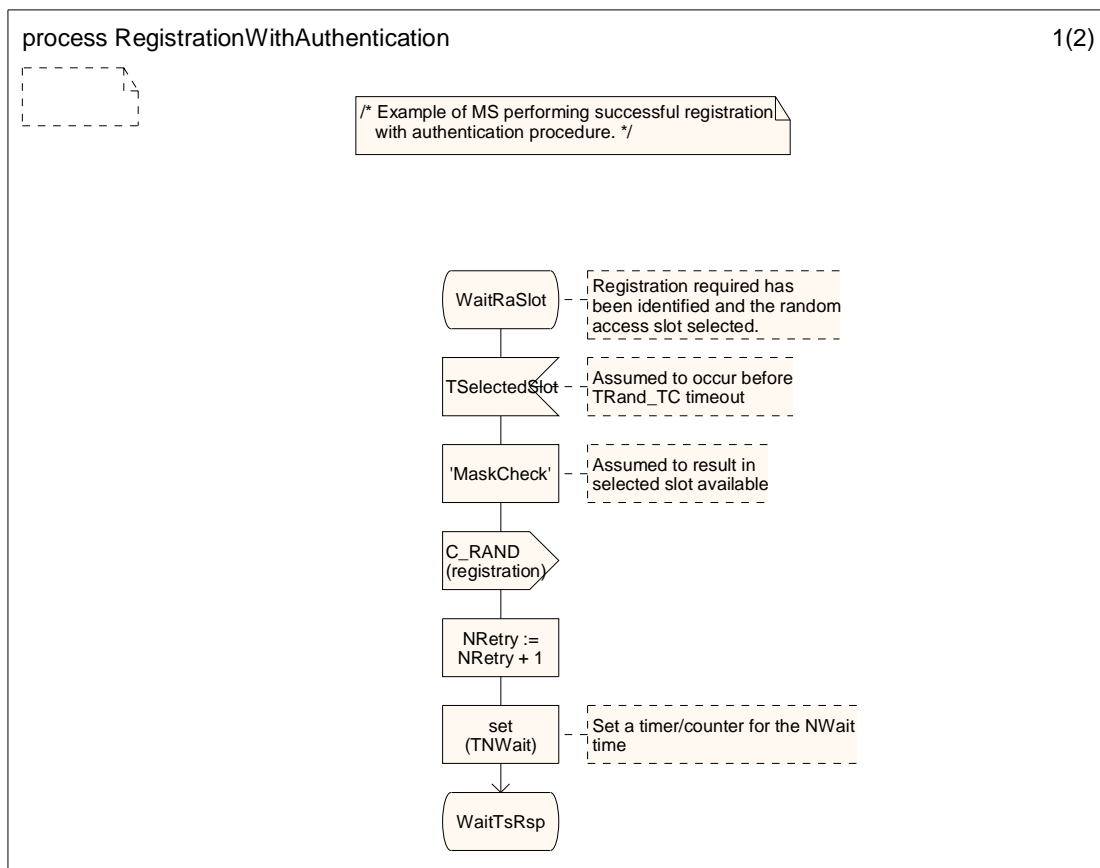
process RegistrationWithAuthentication

1(2)

/* Example of MS performing successful registration with authentication procedure. */

WaitRaSlot

Registration required has been identified and the random access slot selected.

TSelectedSlot

Assumed to occur before TRand_TC timeout

'MaskCheck'

Assumed to result in selected slot available

C_RAND (registration)

NRetry := NRetry + 1

set (TNWait)

Set a timer/counter for the NWait time

WaitTsRsp